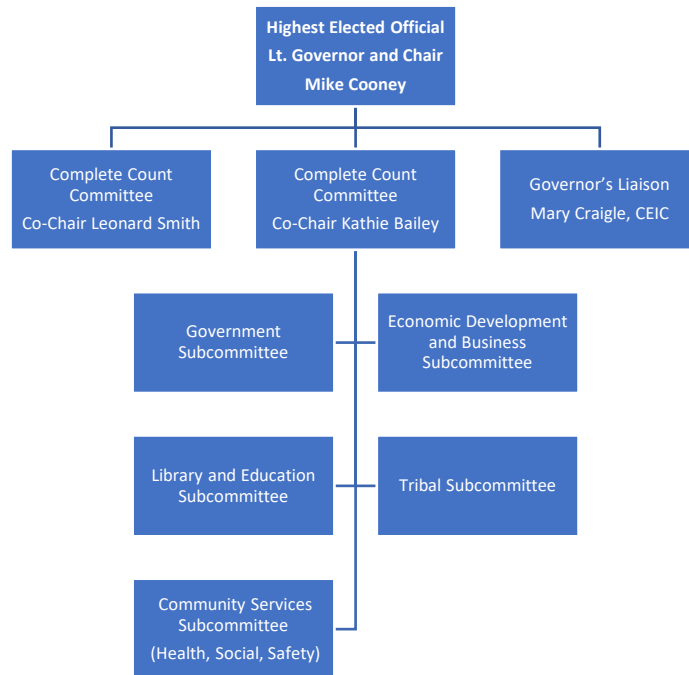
Highest Elected Official
Lt. Governor and Chair
Mike Cooney

Complete Count Committee
Co-Chair Leonard Smith

Complete Count Committee
Co-Chair Kathie Bailey

Governor's Liaison
Mary Craigle, CEIC

Government Subcommittee

Economic Development and Business Subcommittee

Library and Education Subcommittee

Tribal Subcommittee

Community Services Subcommittee
(Health, Social, Safety)